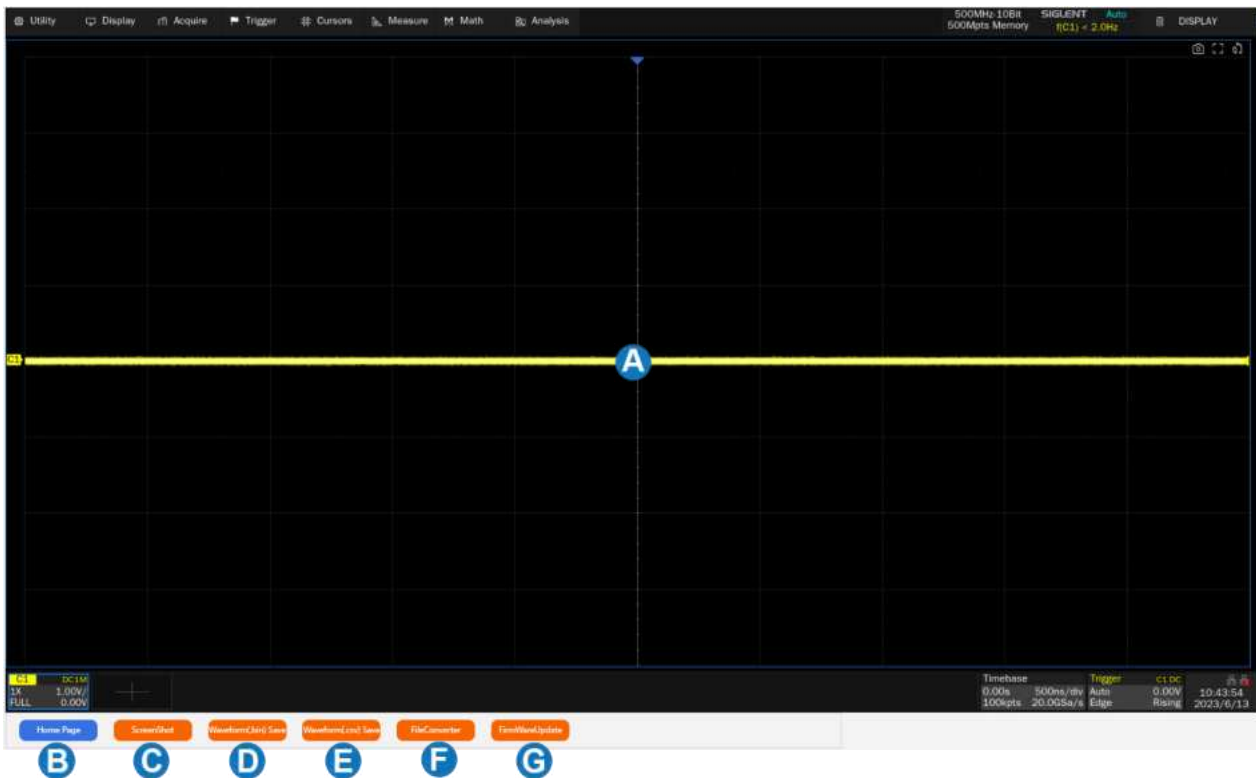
Utility Display Acquire Trigger Cursors Measure Math Analysis

500MHz 10Bit
500Mpts Memory

SIGLENT Auto
f(C1) < 2.0Hz

DISPLAY

C1

A

C1 DC1M
1X 1.00V/
FULL 0.00V

Timebase
0.00s 500ns/div
100kpts 20.0GSa/s

Trigger C1 DC
Auto 0.00V
Edge Rising

10:43:54
2023/6/13

Home Page
ScreenShot
Waveform(bin) Save
Waveform(csv) Save
FileConverter
FirmWareUpdate

B C D E F G